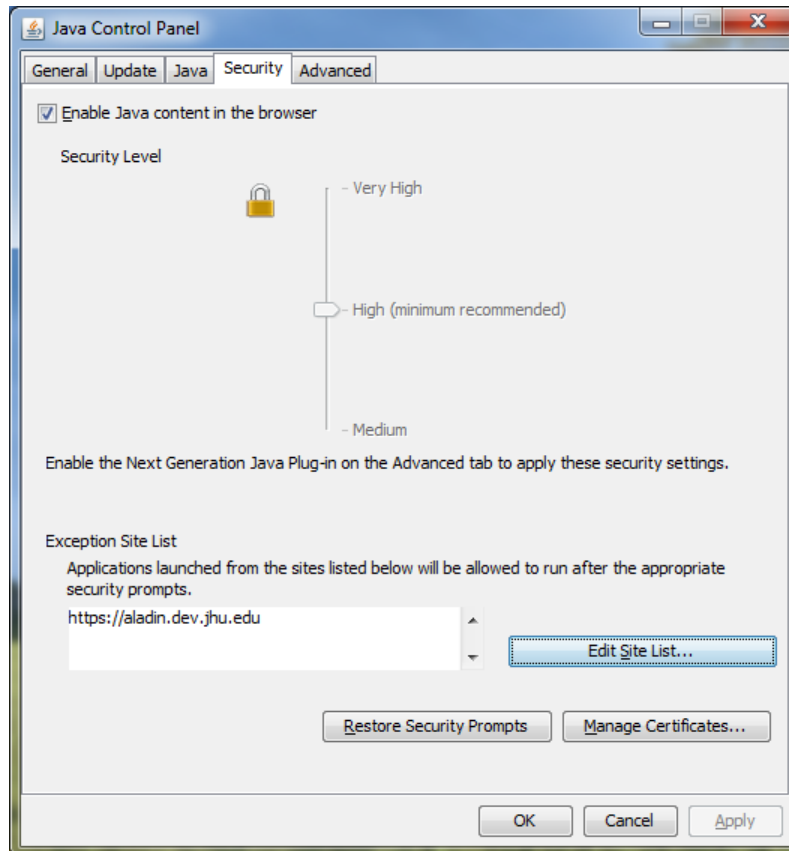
Java Control Panel

General | Update | Java | Security | Advanced

Enable Java content in the browser

Security Level

- Very High

- High (minimum recommended)

- Medium

Enable the Next Generation Java Plug-in on the Advanced tab to apply these security settings.

Exception Site List

Applications launched from the sites listed below will be allowed to run after the appropriate security prompts.

https://aladin.dev.jhu.edu

Edit Site List...

Restore Security Prompts

Manage Certificates...

OK

Cancel

Apply